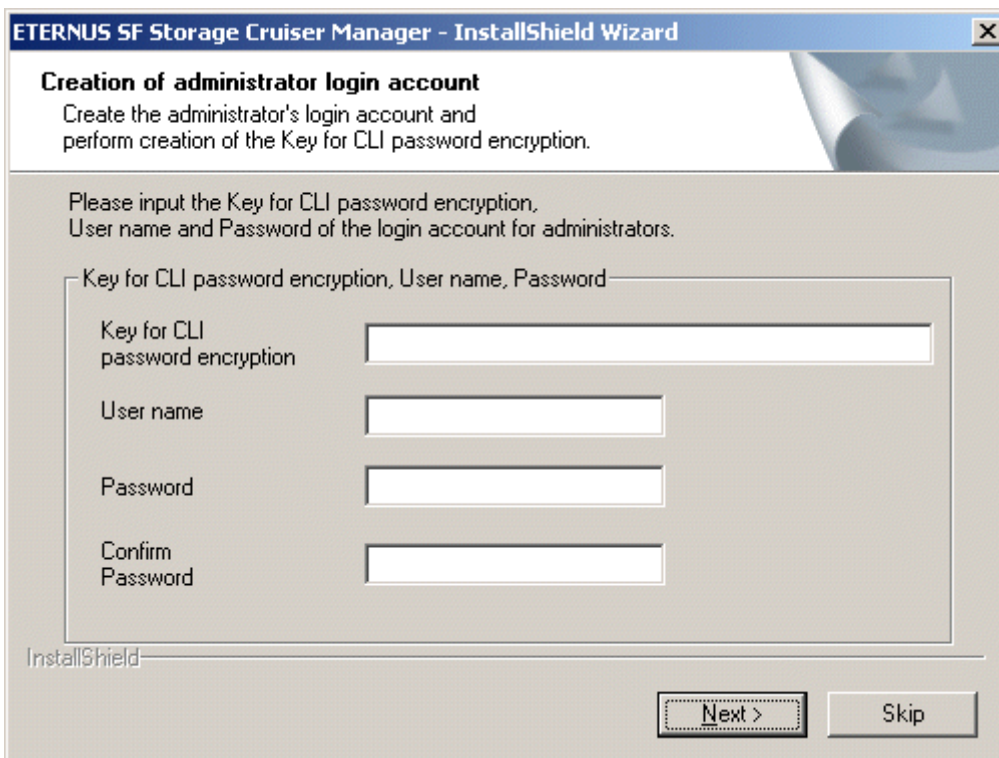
ETERNUS SF Storage Cruiser Manager - InstallShield Wizard

Creation of administrator login account

Create the administrator's login account and perform creation of the Key for CLI password encryption.

Please input the Key for CLI password encryption, User name and Password of the login account for administrators.

Key for CLI password encryption, User name, Password

Key for CLI password encryption

User name

Password

Confirm Password

InstallShield

Next >

Skip